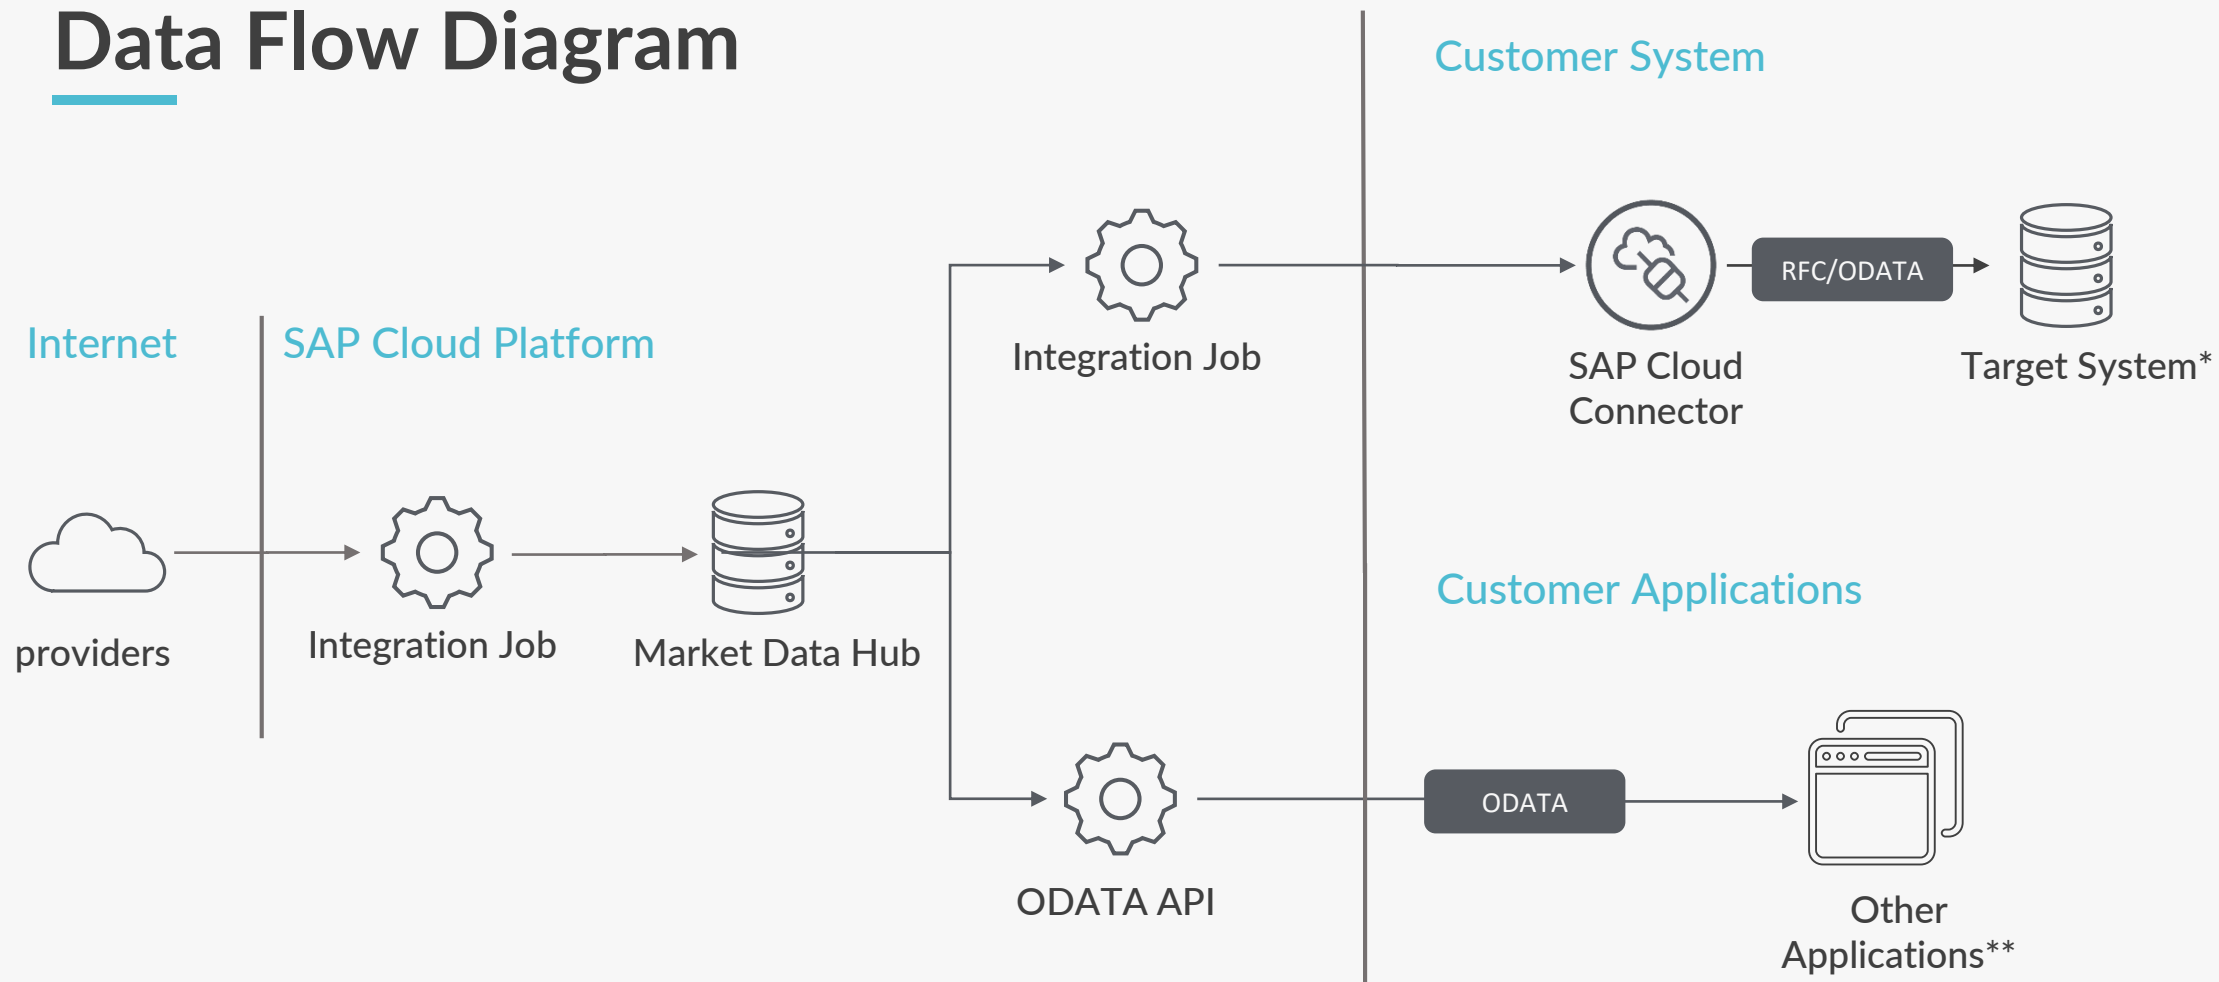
Data Flow Diagram

Customer System

Internet

SAP Cloud Platform

Integration Job

RFC/ODATA

SAP Cloud Connector

Target System*

providers

Integration Job

Market Data Hub

Customer Applications

ODATA

ODATA API

Other Applications**